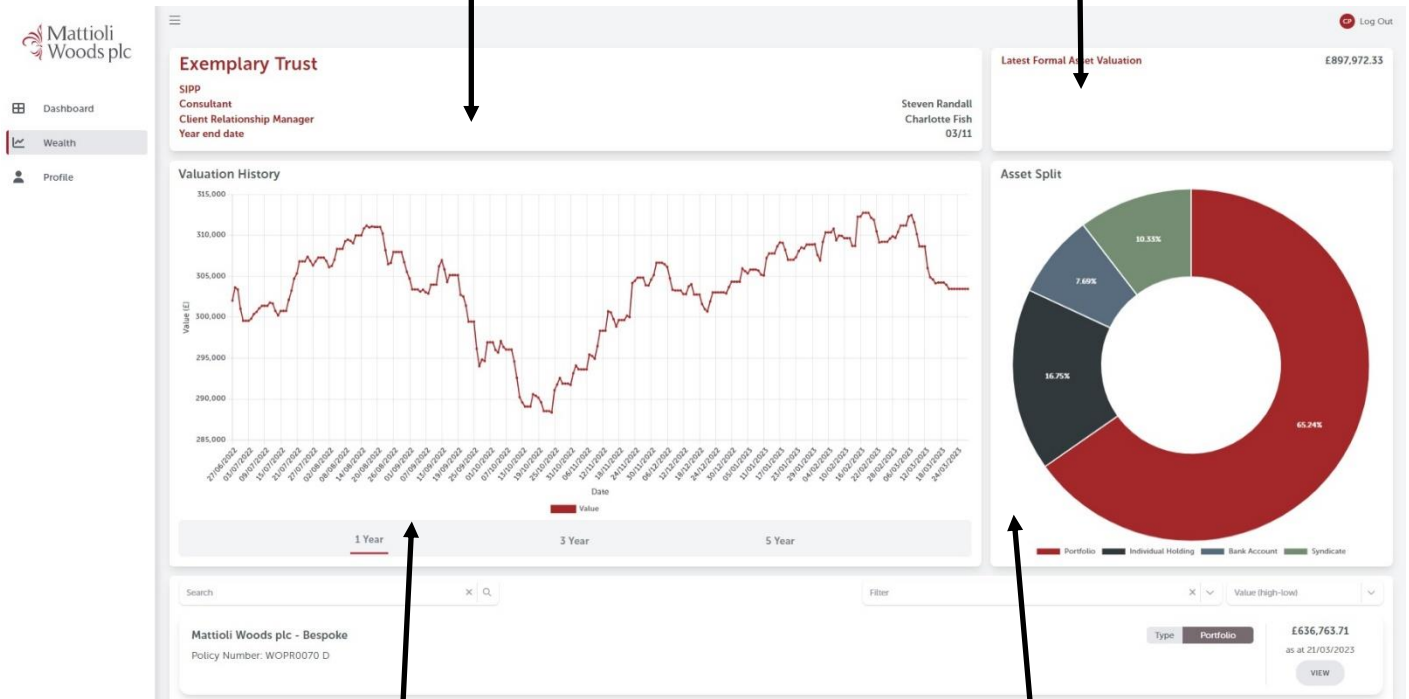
Mattioli Woods plc

Dashboard
Wealth
Profile

CP Log Out

Exemplary Trust
SIPP
Consultant Steven Randall
Client Relationship Manager Charlotte Fish
Year end date 03/11

Latest Formal Asset Valuation £897,972.33

Valuation History

315,000
310,000
305,000
300,000
295,000
290,000
285,000

Value (£)

27/06/2022 03/07/2022 09/07/2022 15/07/2022 21/07/2022 27/07/2022 02/08/2022 08/08/2022 14/08/2022 20/08/2022 26/08/2022 01/09/2022 07/09/2022 13/09/2022 19/09/2022 25/09/2022 01/10/2022 07/10/2022 13/10/2022 19/10/2022 25/10/2022 31/10/2022 06/11/2022 12/11/2022 18/11/2022 24/11/2022 30/11/2022 06/12/2022 12/12/2022 18/12/2022 24/12/2022 30/12/2022 05/01/2023 11/01/2023 17/01/2023 23/01/2023 29/01/2023 04/02/2023 10/02/2023 16/02/2023 22/02/2023 28/02/2023 06/03/2023 12/03/2023 18/03/2023 24/03/2023

Date

Value

1 Year 3 Year 5 Year

Asset Split

10.33%
7.69%
16.75%
65.24%

Portfolio Individual Holding Bank Account Syndicate

Search

Filter

Value (high-low)

Mattioli Woods plc - Bespoke
Policy Number: WOPR0070 D

Type Portfolio

£636,763.71
as at 21/03/2023
VIEW